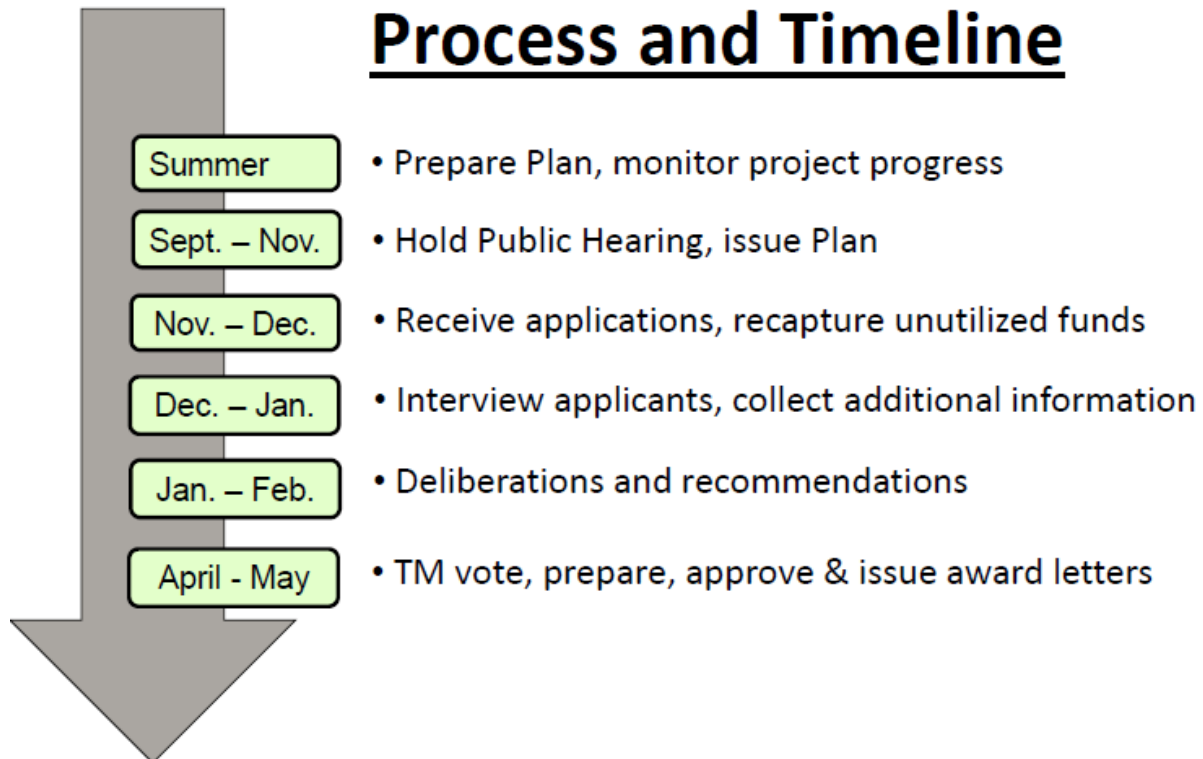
Process and Timeline

Summer
• Prepare Plan, monitor project progress

Sept. – Nov.
• Hold Public Hearing, issue Plan

Nov. – Dec.
• Receive applications, recapture unutilized funds

Dec. – Jan.
• Interview applicants, collect additional information

Jan. – Feb.
• Deliberations and recommendations

April - May
• TM vote, prepare, approve & issue award letters